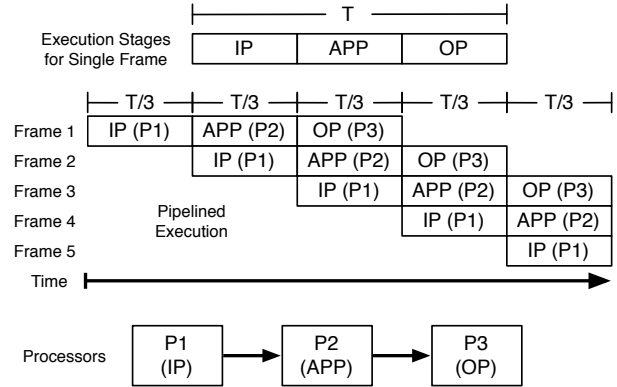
T

Execution Stages for Single Frame

IP | APP | OP

T/3 T/3 T/3 T/3 T/3

Frame 1 IP (P1) APP (P2) OP (P3)

Frame 2 IP (P1) APP (P2) OP (P3)

Frame 3 IP (P1) APP (P2) OP (P3)

Frame 4 IP (P1) APP (P2)

Frame 5 IP (P1)

Pipelined Execution

Time

Processors

P1 (IP)

P2 (APP)

P3 (OP)